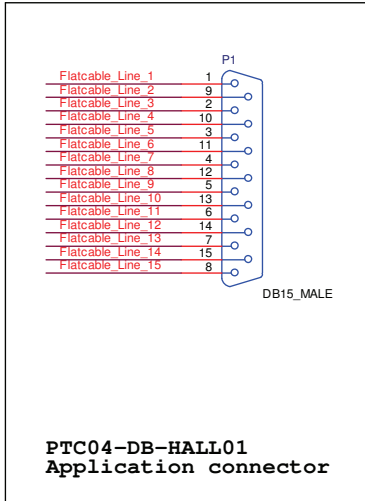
P1

Flatcable_Line_1 1
Flatcable_Line_2 9
Flatcable_Line_3 2
Flatcable_Line_4 10
Flatcable_Line_5 3
Flatcable_Line_6 11
Flatcable_Line_7 4
Flatcable_Line_8 12
Flatcable_Line_9 5
Flatcable_Line_10 13
Flatcable_Line_11 6
Flatcable_Line_12 14
Flatcable_Line_13 7
Flatcable_Line_14 15
Flatcable_Line_15 8

DB15_MALE

PTC04-DB-HALL01
Application connector